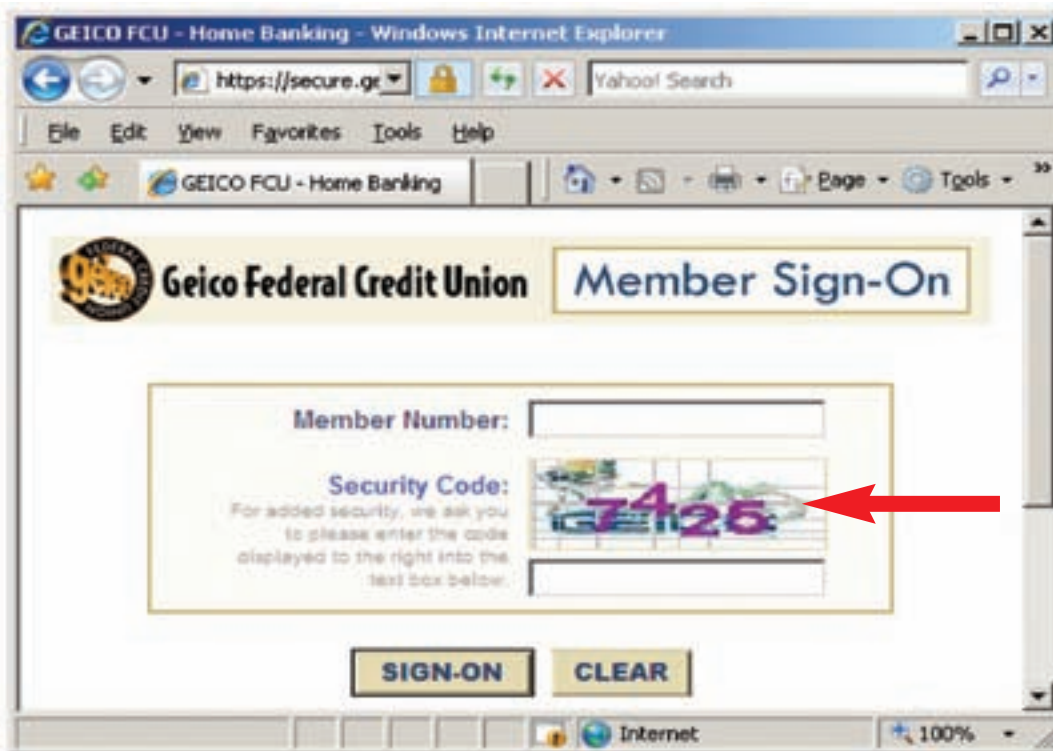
GEICO FCU - Home Banking - Windows Internet Explorer

https://secure.ge

Yahoo! Search

File Edit View Favorites Tools Help

GEICO FCU - Home Banking

Page Tools

FEDERAL CREDIT UNION GEICO

Geico Federal Credit Union

Member Sign-On

Member Number:

Security Code:

For added security, we ask you to please enter the code displayed to the right into the text box below.

7425

SIGN-ON CLEAR

Internet

100%